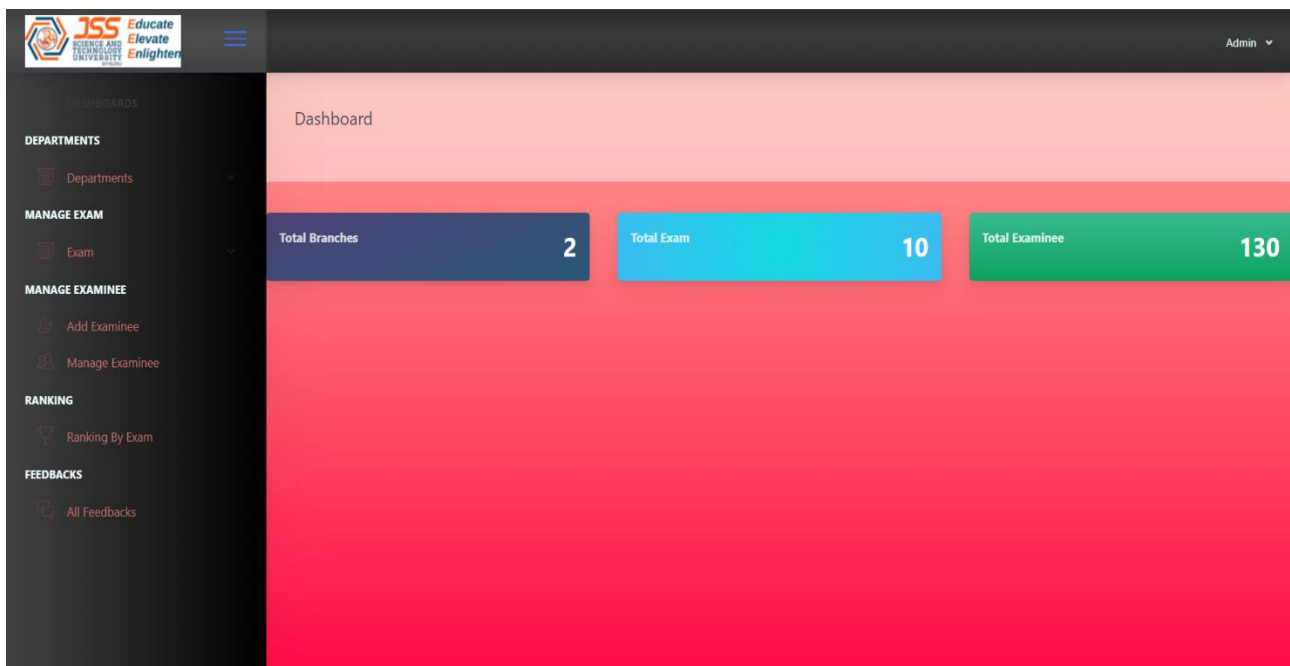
JSS SCIENCE AND TECHNOLOGY UNIVERSITY MYSURU
Educate
Elevate
Enlighten

Admin

DASHBOARDS
DEPARTMENTS
Departments
MANAGE EXAM
Exam
MANAGE EXAMINEE
Add Examinee
Manage Examinee
RANKING
Ranking By Exam
FEEDBACKS
All Feedbacks

Dashboard

Total Branches 2
Total Exam 10
Total Examinee 130